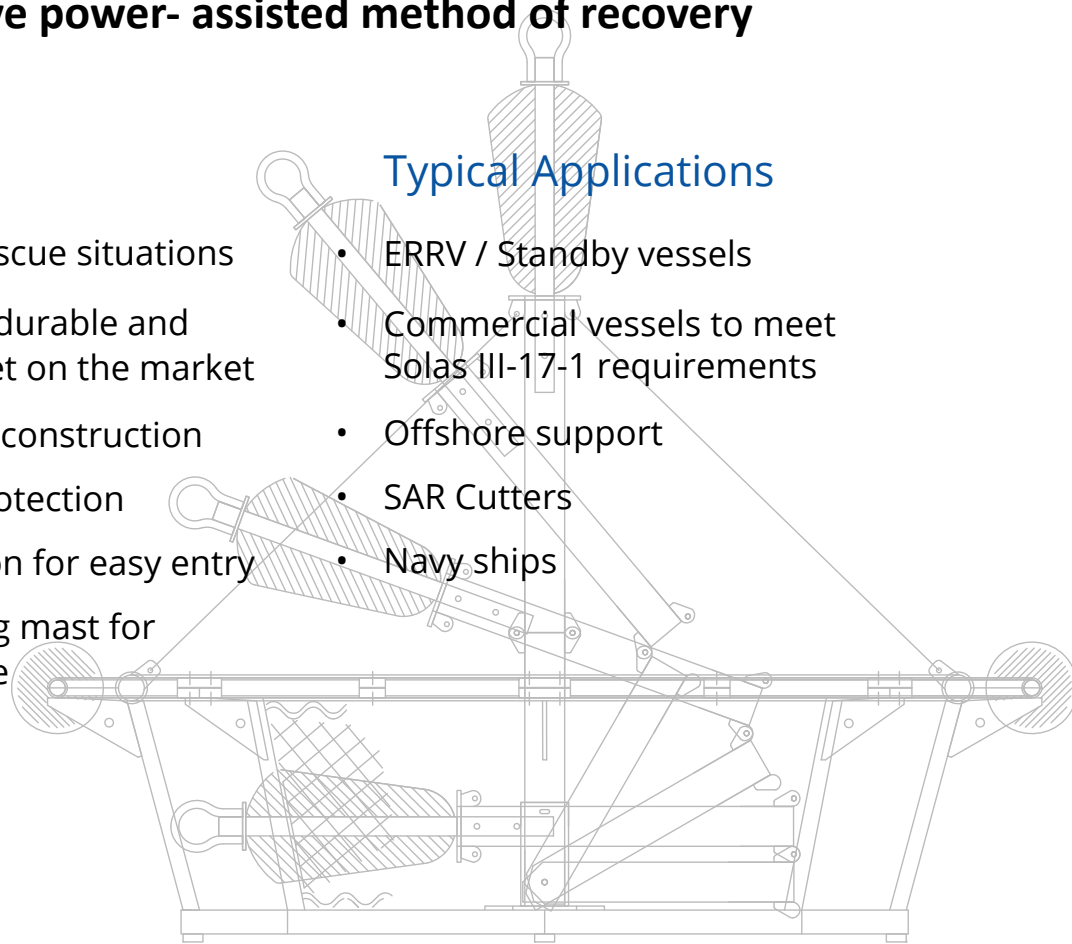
ve power- assisted method of recovery

scue situations

durable and
et on the market

construction

otection

on for easy entry

g mast for
e

Typical Applications

• ERRV / Standby vessels

• Commercial vessels to meet Solas III-17-1 requirements

• Offshore support

• SAR Cutters

• Navy ships